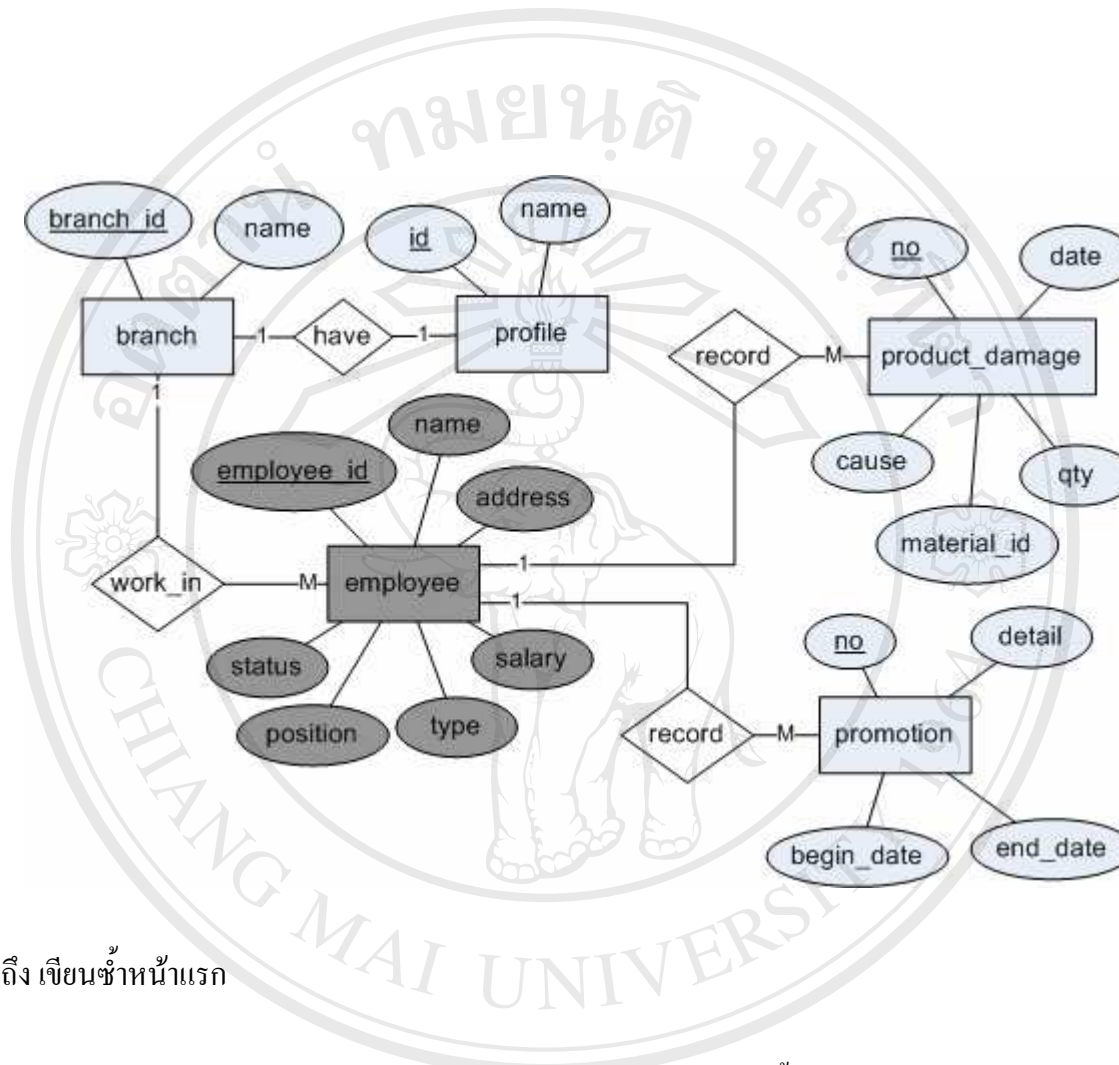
branch_id

name

branch

1

have

1

id

name

profile

record

M

no

date

product_damage

cause

qty

material_id

1

name

employee_id

address

work_in

M

employee

1

1

status

salary

position

type

record

M

no

detail

promotion

begin_date

end_date

ถึง เขียนซ้ำหน้าแรก

CHIANG MAI UNIVERSITY